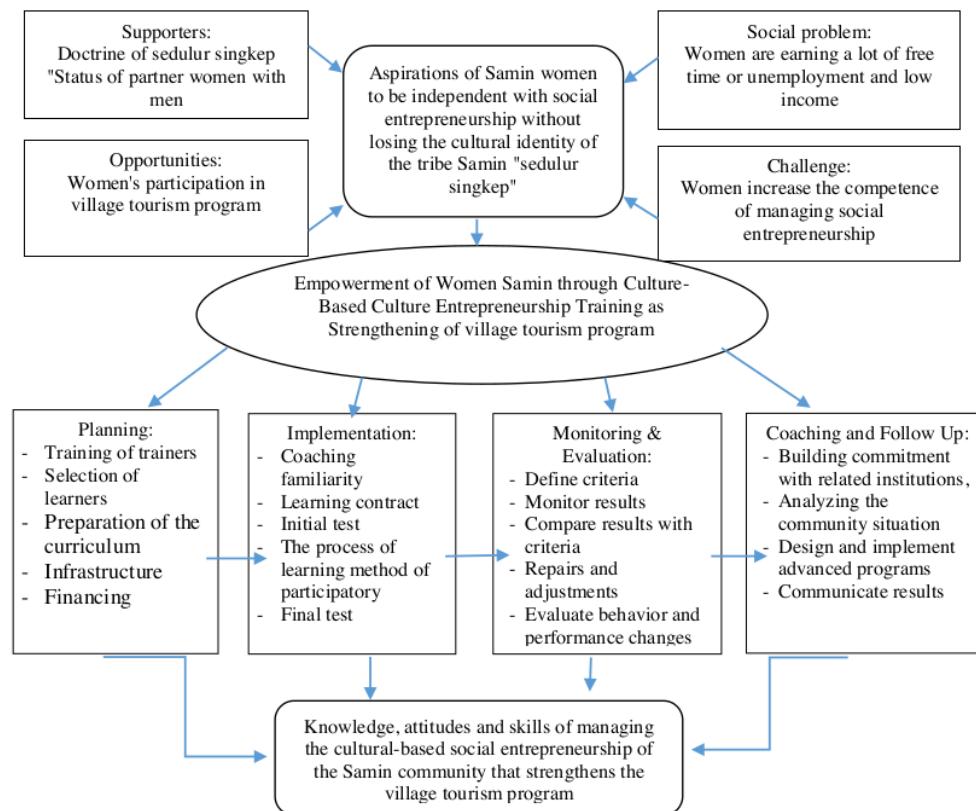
Supporters:
Doctrine of sedulur singkep "Status of partner women with men

Aspirations of Samin women to be independent with social entrepreneurship without losing the cultural identity of the tribe Samin "sedulur singkep"

Social problem:
Women are earning a lot of free time or unemployment and low income

Opportunities:
Women's participation in village tourism program

Challenge:
Women increase the competence of managing social entrepreneurship

Empowerment of Women Samin through Culture-Based Culture Entrepreneurship Training as Strengthening of village tourism program

Planning:
- Training of trainers
- Selection of learners
- Preparation of the curriculum
- Infrastructure
- Financing

Implementation:
- Coaching familiarity
- Learning contract
- Initial test
- The process of learning method of participatory
- Final test

Monitoring & Evaluation:
- Define criteria
- Monitor results
- Compare results with criteria
- Repairs and adjustments
- Evaluate behavior and performance changes

Coaching and Follow Up:
- Building commitment with related institutions,
- Analyzing the community situation
- Design and implement advanced programs
- Communicate results

Knowledge, attitudes and skills of managing the cultural-based social entrepreneurship of the Samin community that strengthens the village tourism program